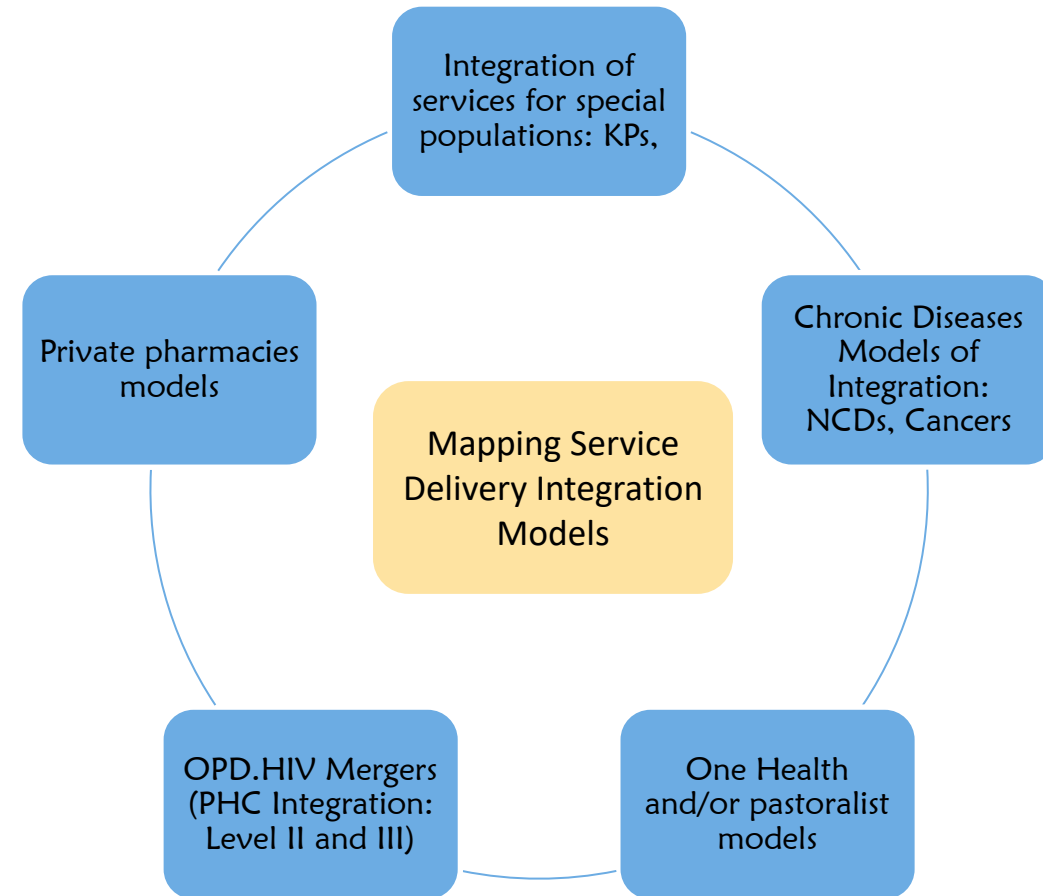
Mapping Service Delivery Integration Models

Integration of services for special populations: KPs,

Chronic Diseases Models of Integration: NCDs, Cancers

One Health and/or pastoralist models

OPD.HIV Mergers (PHC Integration: Level II and III)

Private pharmacies models